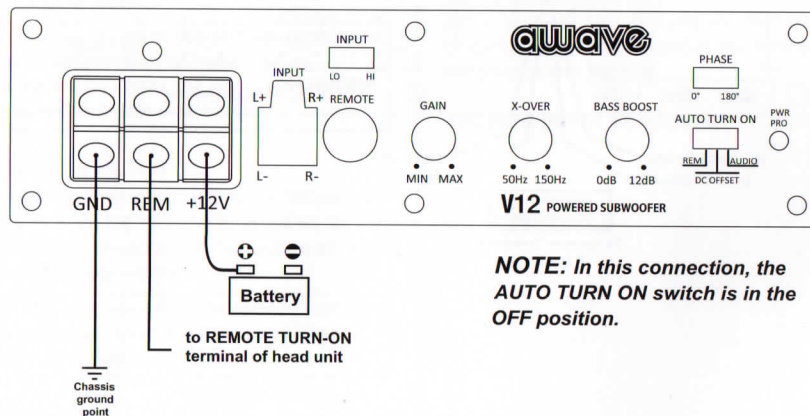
awave

INPUT
LO HI

INPUT
L+ R+
L- R-

REMOTE

GAIN
MIN MAX

X-OVER
50Hz 150Hz

BASS BOOST
0dB 12dB

PHASE
0° 180°

AUTO TURN ON
REM AUDIO
DC OFFSET

PWR PRO

GND REM +12V

V12 POWERED SUBWOOFER

Battery

to REMOTE TURN-ON terminal of head unit

Chassis ground point

NOTE: In this connection, the AUTO TURN ON switch is in the OFF position.